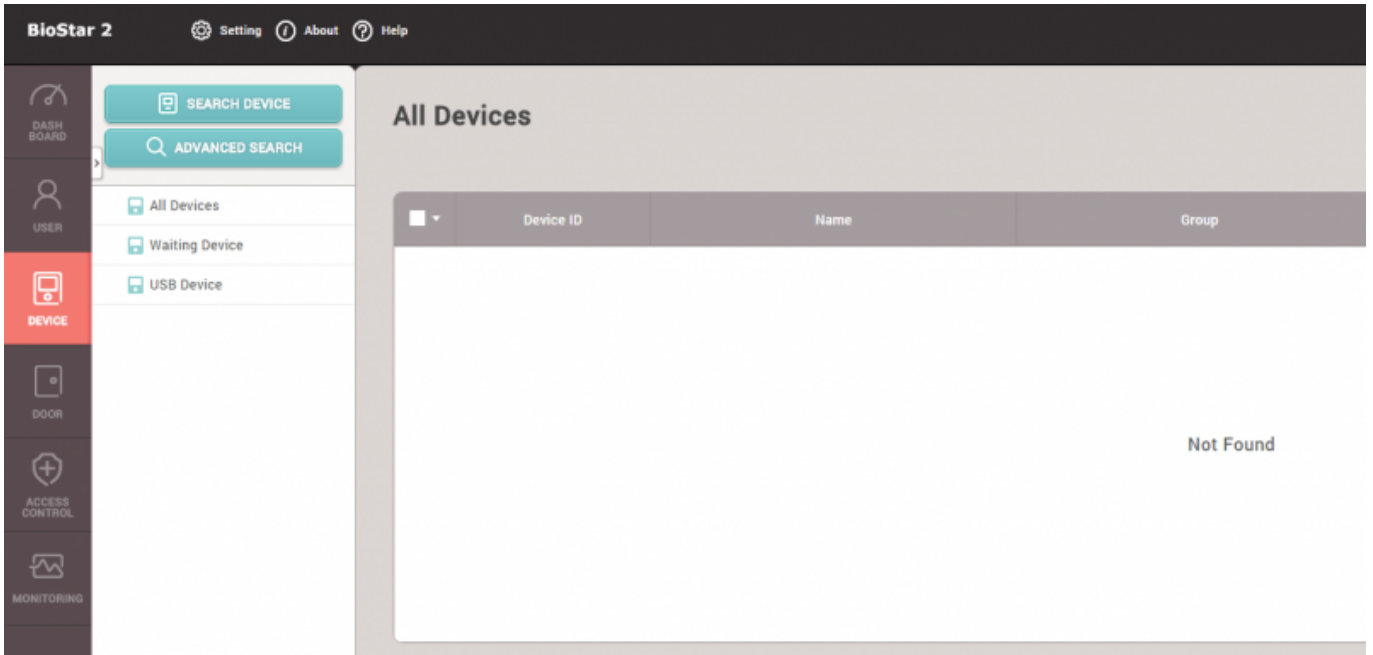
BioStar 2

Setting About Help

DASH BOARD

USER

DEVICE

DOOR

ACCESS CONTROL

MONITORING

SEARCH DEVICE

ADVANCED SEARCH

All Devices

Waiting Device

USB Device

All Devices

| | Device ID | Name | Group |
|---|---|---|---|

Not Found